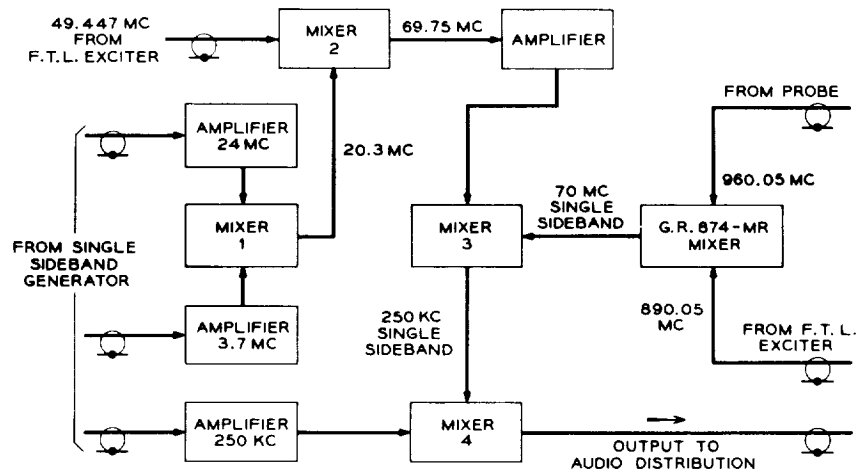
49.447 MC FROM F.T.L. EXCITER

MIXER 2

69.75 MC

AMPLIFIER

AMPLIFIER 24 MC

20.3 MC

FROM PROBE

960.05 MC

MIXER 1

MIXER 3

70 MC SINGLE SIDEBAND

G.R. 874-MR MIXER

FROM SINGLE SIDEBAND GENERATOR

250 KC SINGLE SIDEBAND

890.05 MC

AMPLIFIER 3.7 MC

FROM F.T.L. EXCITER

AMPLIFIER 250 KC

MIXER 4

OUTPUT TO AUDIO DISTRIBUTION